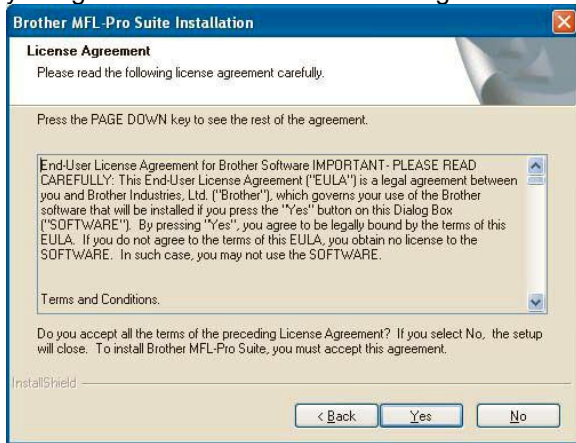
Brother MFL-Pro Suite Installation

License Agreement

Please read the following license agreement carefully.

Press the PAGE DOWN key to see the rest of the agreement.

End-User License Agreement for Brother Software IMPORTANT- PLEASE READ CAREFULLY: This End-User License Agreement ("EULA") is a legal agreement between you and Brother Industries, Ltd. ("Brother"), which governs your use of the Brother software that will be installed if you press the "Yes" button on this Dialog Box ("SOFTWARE"). By pressing "Yes", you agree to be legally bound by the terms of this EULA. If you do not agree to the terms of this EULA, you obtain no license to the SOFTWARE. In such case, you may not use the SOFTWARE.

Terms and Conditions.

Do you accept all the terms of the preceding License Agreement? If you select No, the setup will close. To install Brother MFL-Pro Suite, you must accept this agreement.

InstallShield

< Back Yes No